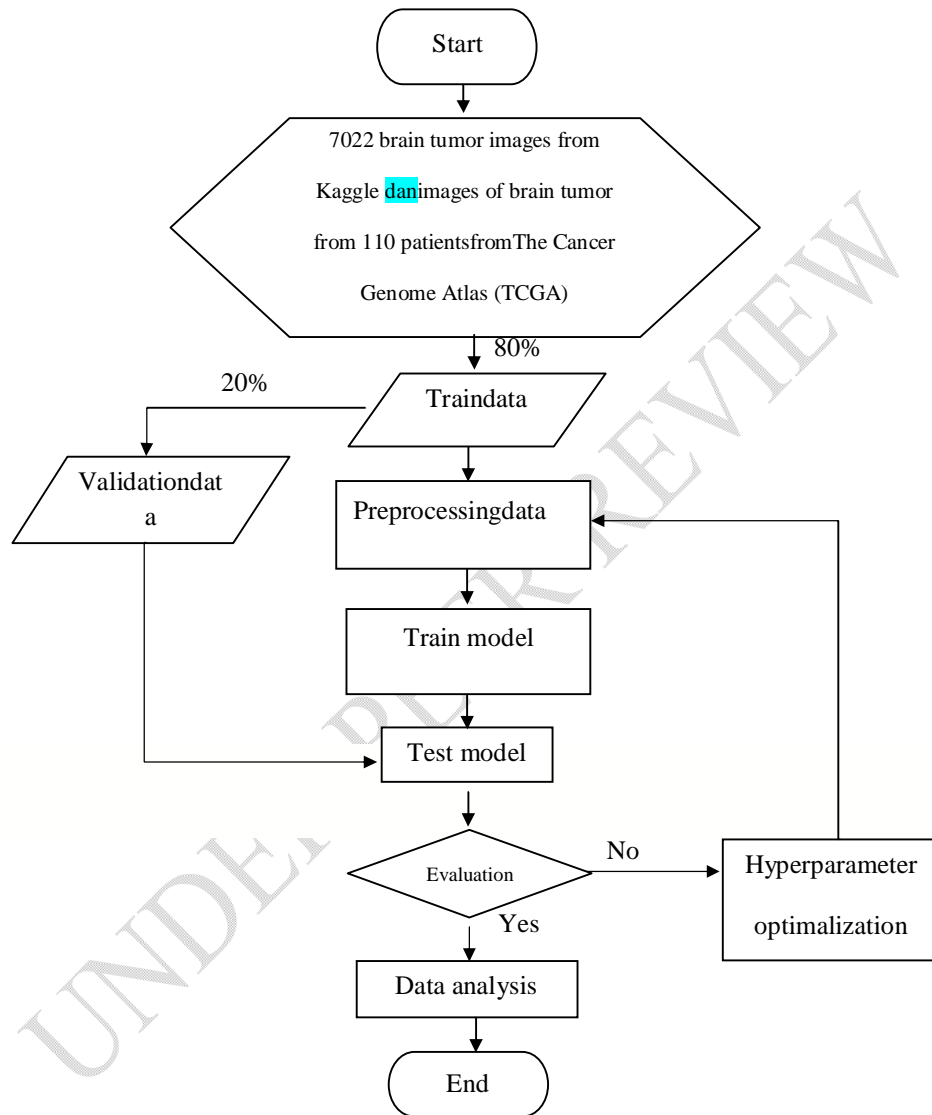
Start

7022 brain tumor images from Kaggle danimages of brain tumor from 110 patientsfromThe Cancer Genome Atlas (TCGA)

80%

20%

Traindata

Validationdat a

Preprocessingdata

Train model

Test model

Evaluation

No

Hyperparameter optimalization

Yes

Data analysis

End

UNDER PEER REVIEW